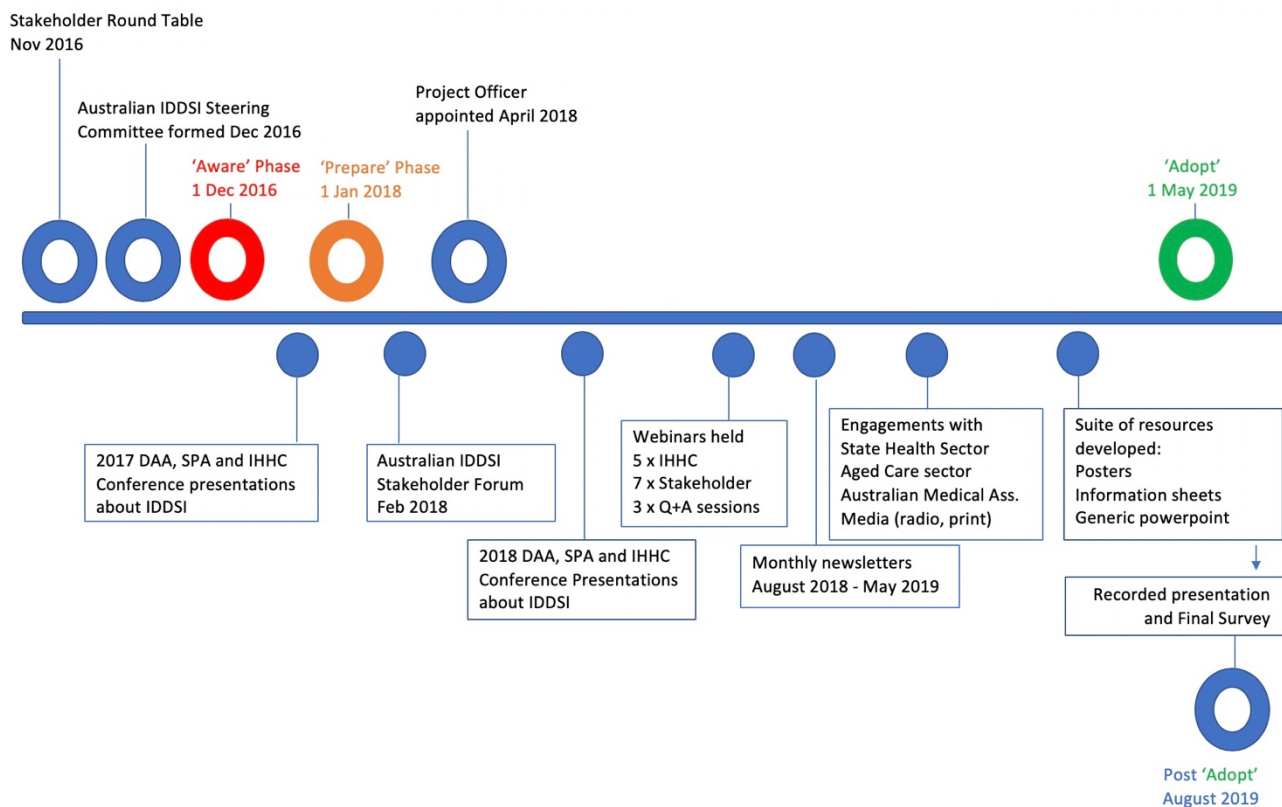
Stakeholder Round Table
Nov 2016

Australian IDDSI Steering Committee formed Dec 2016

'Aware' Phase
1 Dec 2016

'Prepare' Phase
1 Jan 2018

Project Officer appointed April 2018

'Adopt'
1 May 2019

2017 DAA, SPA and IHHC Conference presentations about IDDSI

Australian IDDSI Stakeholder Forum Feb 2018

2018 DAA, SPA and IHHC Conference Presentations about IDDSI

Webinars held
5 x IHHC
7 x Stakeholder
3 x Q+A sessions

Monthly newsletters
August 2018 - May 2019

Engagements with
State Health Sector
Aged Care sector
Australian Medical Ass.
Media (radio, print)

Suite of resources developed:
Posters
Information sheets
Generic powerpoint

Recorded presentation and Final Survey

Post 'Adopt'
August 2019